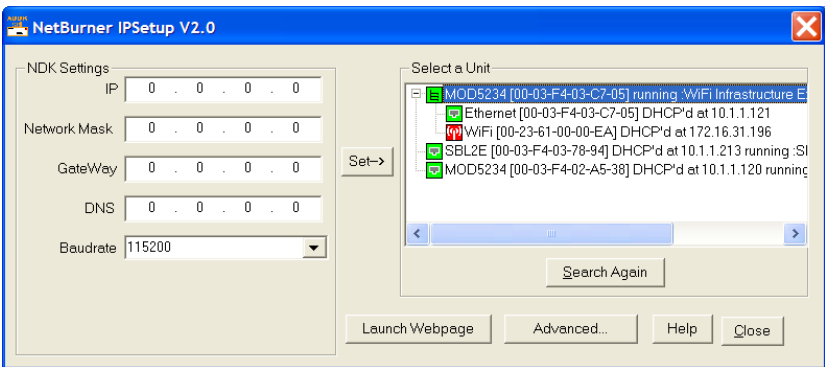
NetBurner IPSetup V2.0

NDK Settings

IP 0 . 0 . 0 . 0

Network Mask 0 . 0 . 0 . 0

GateWay 0 . 0 . 0 . 0

DNS 0 . 0 . 0 . 0

Baudrate 115200

Set-->

Select a Unit

MOD5234 [00-03-F4-03-C7-05] running :WiFi Infrastructure E

Ethernet [00-03-F4-03-C7-05] DHCP'd at 10.1.1.121

WiFi [00-23-61-00-00-EA] DHCP'd at 172.16.31.196

SBL2E [00-03-F4-03-78-94] DHCP'd at 10.1.1.213 running :SI

MOD5234 [00-03-F4-02-A5-38] DHCP'd at 10.1.1.120 running

Search Again

Launch Webpage

Advanced...

Help

Close